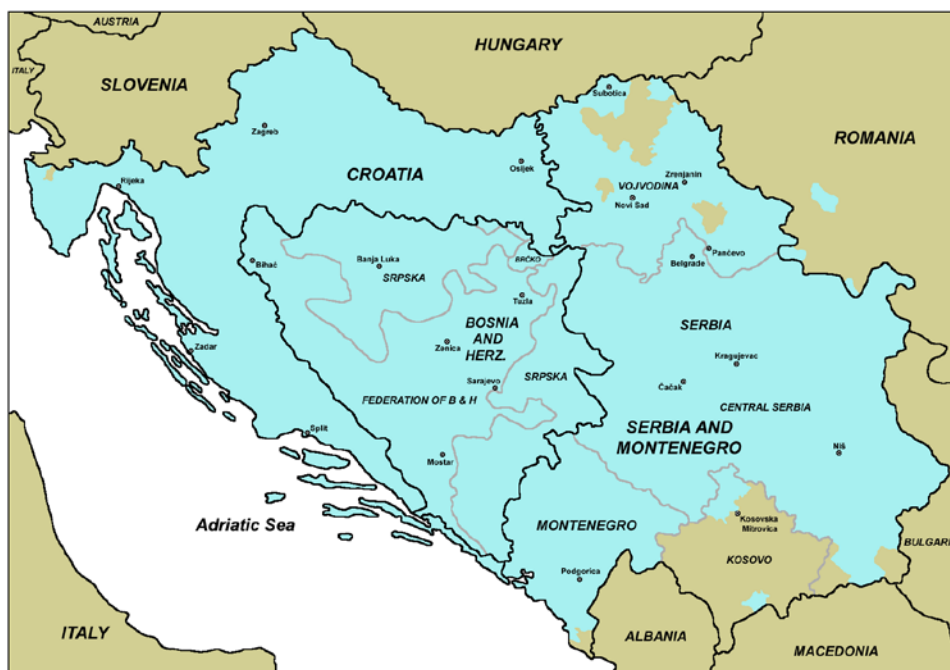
AUSTRIA
HUNGARY
ITALY
SLOVENIA
ROMANIA
Zagreb
Subotica
CROATIA
Osijek
Zrenjanin
VOJVODINA
Rijeka
Novi Sad
Pančevo
Banja Luka
BRČKO
Belgrade
Bihać
SRPSKA
Tuzla
BOSNIA AND HERZ.
SERBIA
Zenica
Zadar
Kragujevac
SRPSKA
Sarajevo
Čačak
FEDERATION OF B & H
CENTRAL SERBIA
Split
SERBIA AND MONTENEGRO
Niš
Mostar
Adriatic Sea
MONTENEGRO
Kosovska Mitrovica
BULGAR
KOSOVO
Podgorica
ITALY
ALBANIA
MACEDONIA